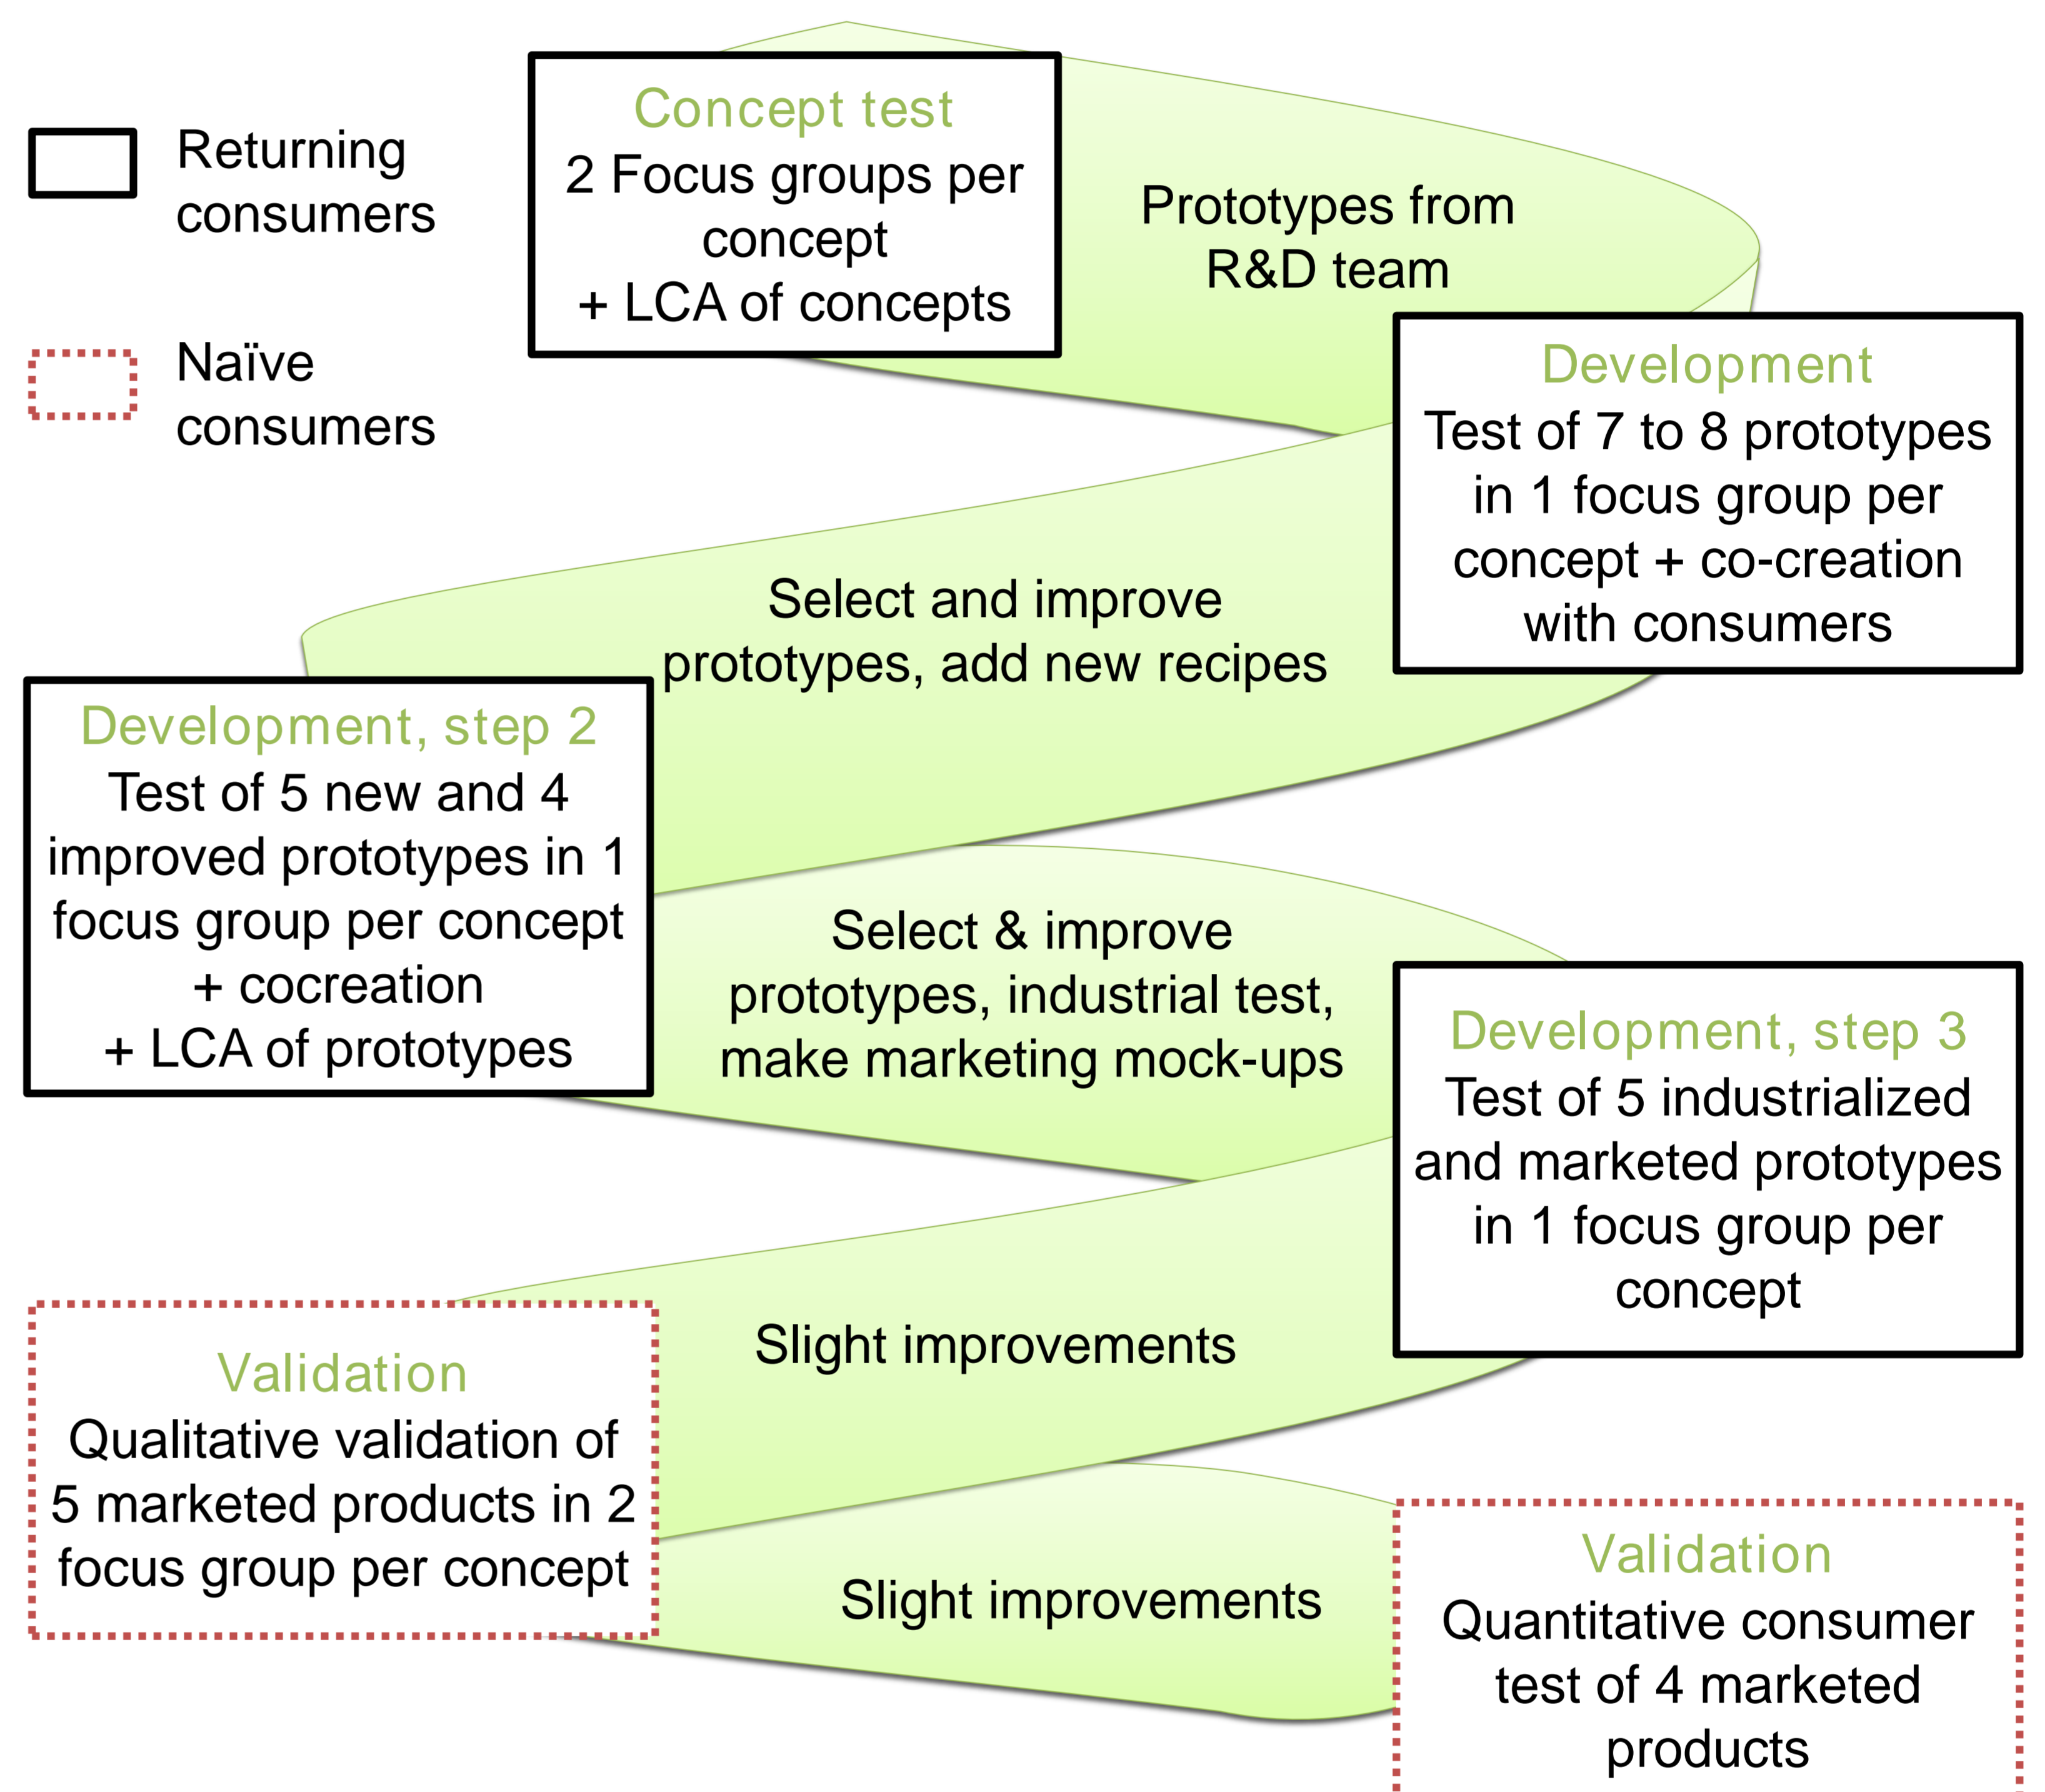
Returning consumers

Naïve consumers

Concept test
2 Focus groups per concept
+ LCA of concepts

Prototypes from R&D team

Development
Test of 7 to 8 prototypes in 1 focus group per concept + co-creation with consumers

Select and improve prototypes, add new recipes

Development, step 2
Test of 5 new and 4 improved prototypes in 1 focus group per concept
+ cocreation
+ LCA of prototypes

Select & improve prototypes, industrial test, make marketing mock-ups

Development, step 3
Test of 5 industrialized and marketed prototypes in 1 focus group per concept

Slight improvements

Validation
Qualitative validation of 5 marketed products in 2 focus group per concept

Slight improvements

Validation
Quantitative consumer test of 4 marketed products